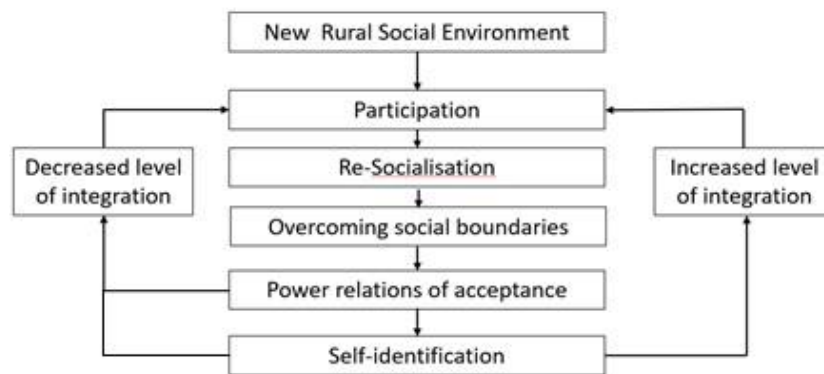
New Rural Social Environment

Participation

Decreased level of integration

Re-Socialisation

Increased level of integration

Overcoming social boundaries

Power relations of acceptance

Self-identification